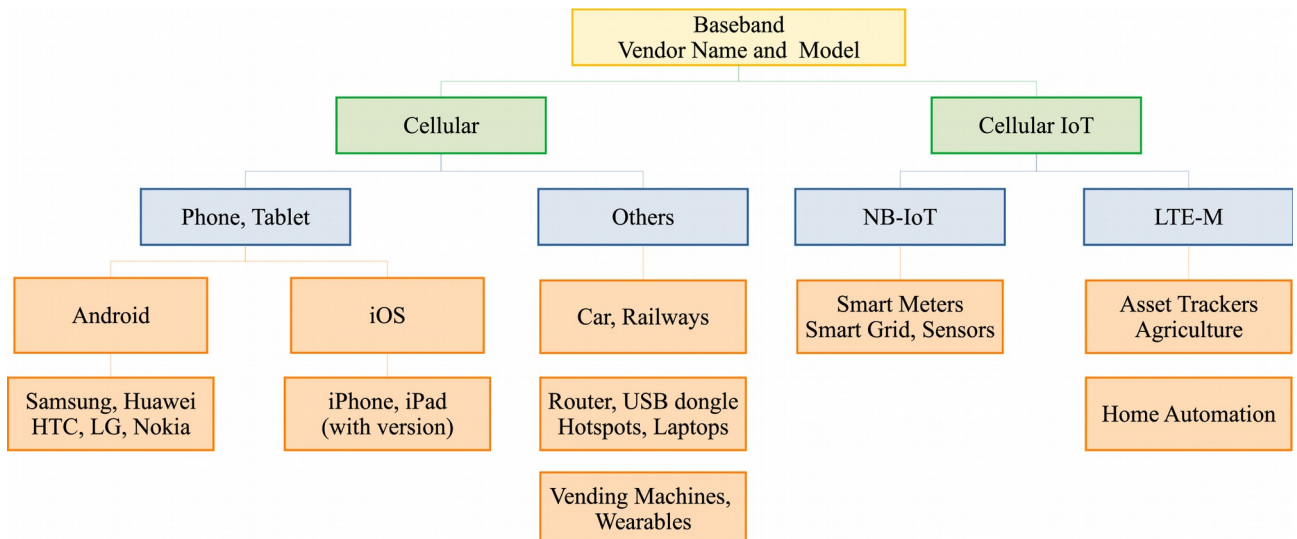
Baseband
Vendor Name and Model

Cellular

Cellular IoT

Phone, Tablet

Others

NB-IoT

LTE-M

Android

iOS

Car, Railways

Smart Meters
Smart Grid, Sensors

Asset Trackers
Agriculture

Samsung, Huawei
HTC, LG, Nokia

iPhone, iPad
(with version)

Router, USB dongle
Hotspots, Laptops

Home Automation

Vending Machines,
Wearables